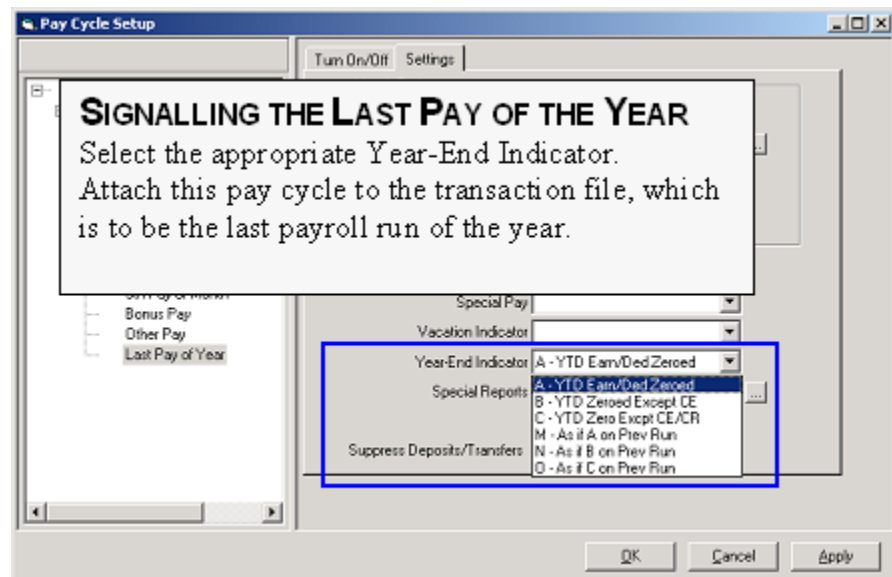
Pay Cycle Setup

Turn On/Off Settings

SIGNALLING THE LAST PAY OF THE YEAR
Select the appropriate Year-End Indicator. Attach this pay cycle to the transaction file, which is to be the last payroll run of the year.

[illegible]
Bonus Pay
Other Pay
Last Pay of Year

Special Pay
Vacation Indicator
Year-End Indicator A - YTD Earn/Ded Zeroed
Special Reports
Suppress Deposits/Transfers

A - YTD Earn/Ded Zeroed
B - YTD Zeroed Except CE
C - YTD Zero Excpt CE/CR
M - As if A on Prev Run
N - As if B on Prev Run
O - As if C on Prev Run

OK Cancel Apply